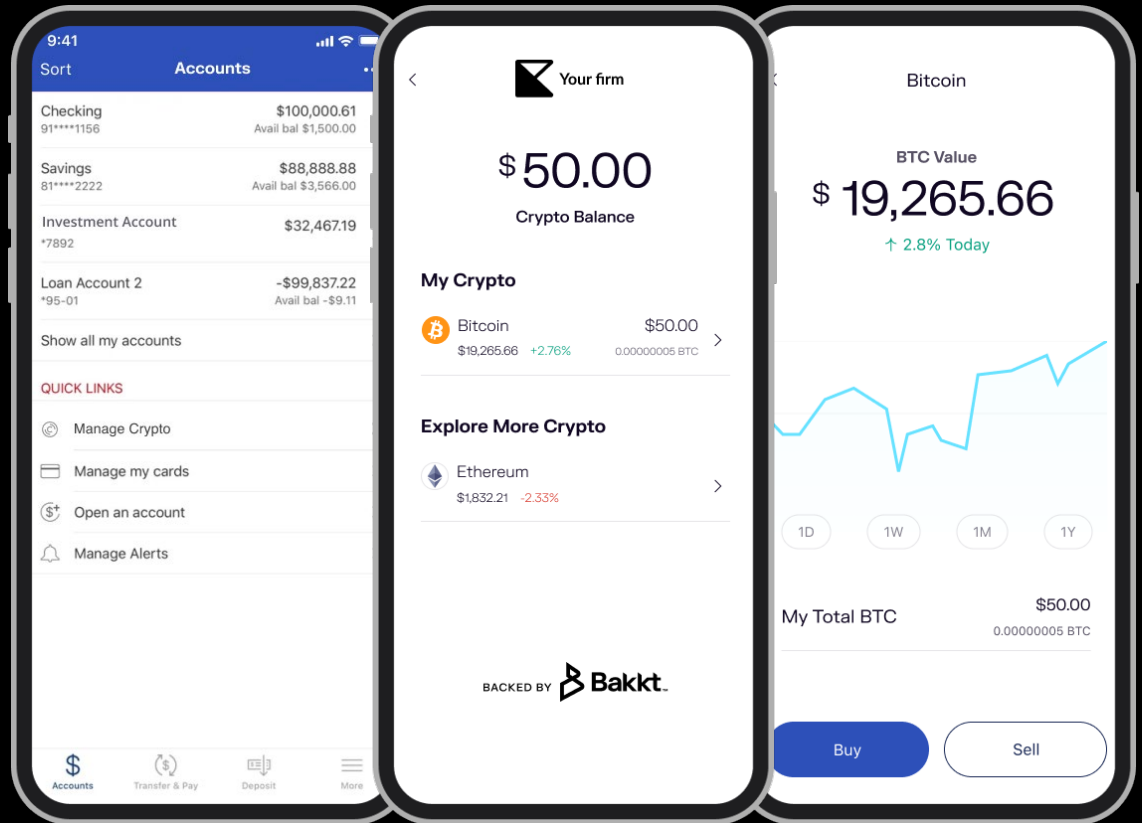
9:41

Sort
Accounts

Checking
91****1156
$100,000.61
Avail bal $1,500.00

Savings
81****2222
$88,888.88
Avail bal $3,566.00

Investment Account
*7892
$32,467.19

Loan Account 2
*95-01
-$99,837.22
Avail bal -$9.11

Show all my accounts

QUICK LINKS

Manage Crypto

Manage my cards

Open an account

Manage Alerts

Accounts
Transfer & Pay
Deposit
More

Your firm

$ 50.00
Crypto Balance

My Crypto

Bitcoin
$19,265.66 +2.76%
$50.00
0.00000005 BTC

Explore More Crypto

Ethereum
$1,832.21 -2.33%

BACKED BY Bakkt

Bitcoin

BTC Value
$ 19,265.66
↑ 2.8% Today

1D
1W
1M
1Y

My Total BTC
$50.00
0.00000005 BTC

Buy
Sell